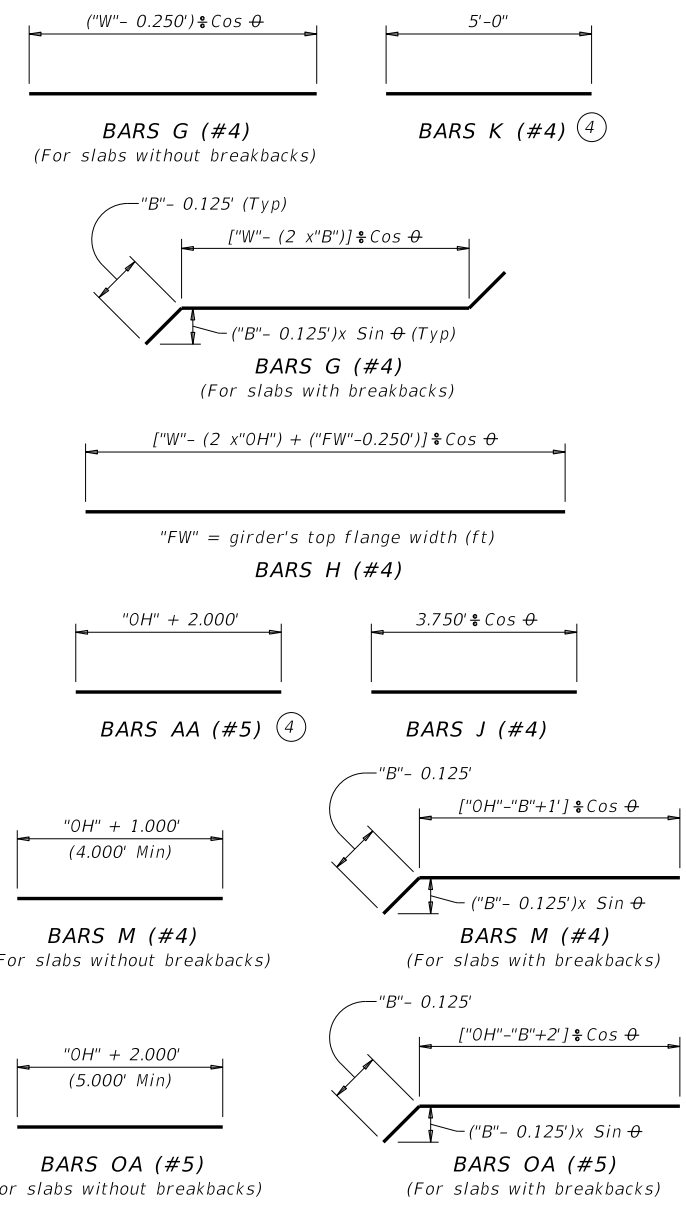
("W"– 0.250') $\div$ Cos $\theta$

BARS G (#4)
(For slabs without breakbacks)

5'-0"

BARS K (#4) 4

"B"– 0.125' (Typ)

["W"– (2 x"B")] $\div$ Cos $\theta$

("B"– 0.125')x Sin $\theta$ (Typ)

BARS G (#4)
(For slabs with breakbacks)

["W"– (2 x"OH") + ("FW"–0.250')] $\div$ Cos $\theta$

"FW" = girder's top flange width (ft)

BARS H (#4)

"OH" + 2.000'

BARS AA (#5) 4

3.750' $\div$ Cos $\theta$

BARS J (#4)

"OH" + 1.000'
(4.000' Min)

BARS M (#4)
or slabs without breakbacks)

"B"– 0.125'

["OH"–"B"+1'] $\div$ Cos $\theta$

("B"– 0.125')x Sin $\theta$

BARS M (#4)
(For slabs with breakbacks)

"OH" + 2.000'
(5.000' Min)

BARS OA (#5)
or slabs without breakbacks)

"B"– 0.125'

["OH"–"B"+2'] $\div$ Cos $\theta$

("B"– 0.125')x Sin $\theta$

BARS OA (#5)
(For slabs with breakbacks)